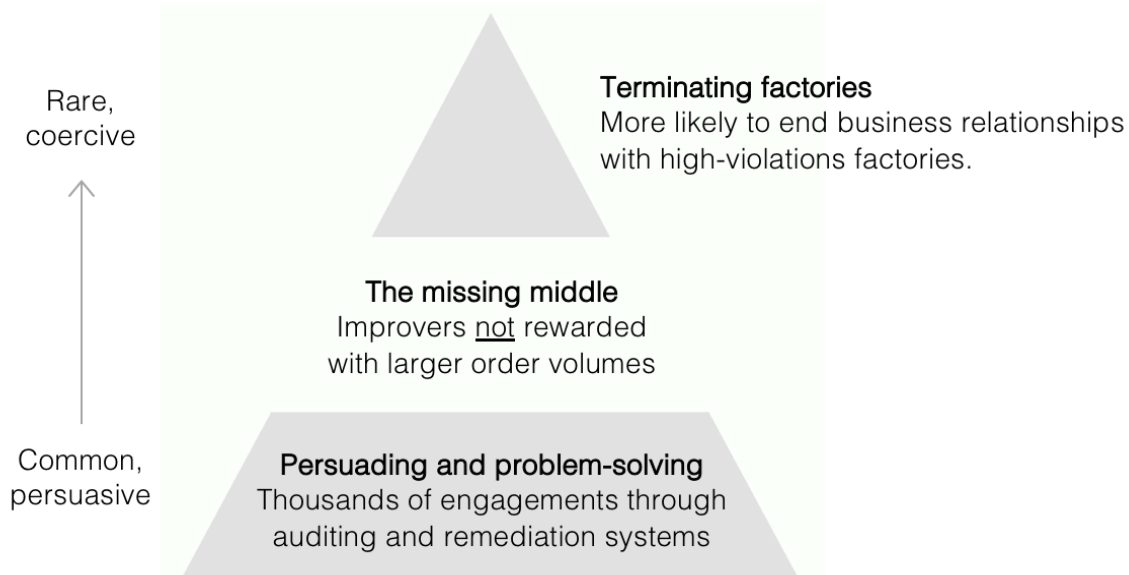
Rare, coercive

Terminating factories
More likely to end business relationships with high-violations factories.

The missing middle
Improvers not rewarded with larger order volumes

Common, persuasive

Persuading and problem-solving
Thousands of engagements through auditing and remediation systems